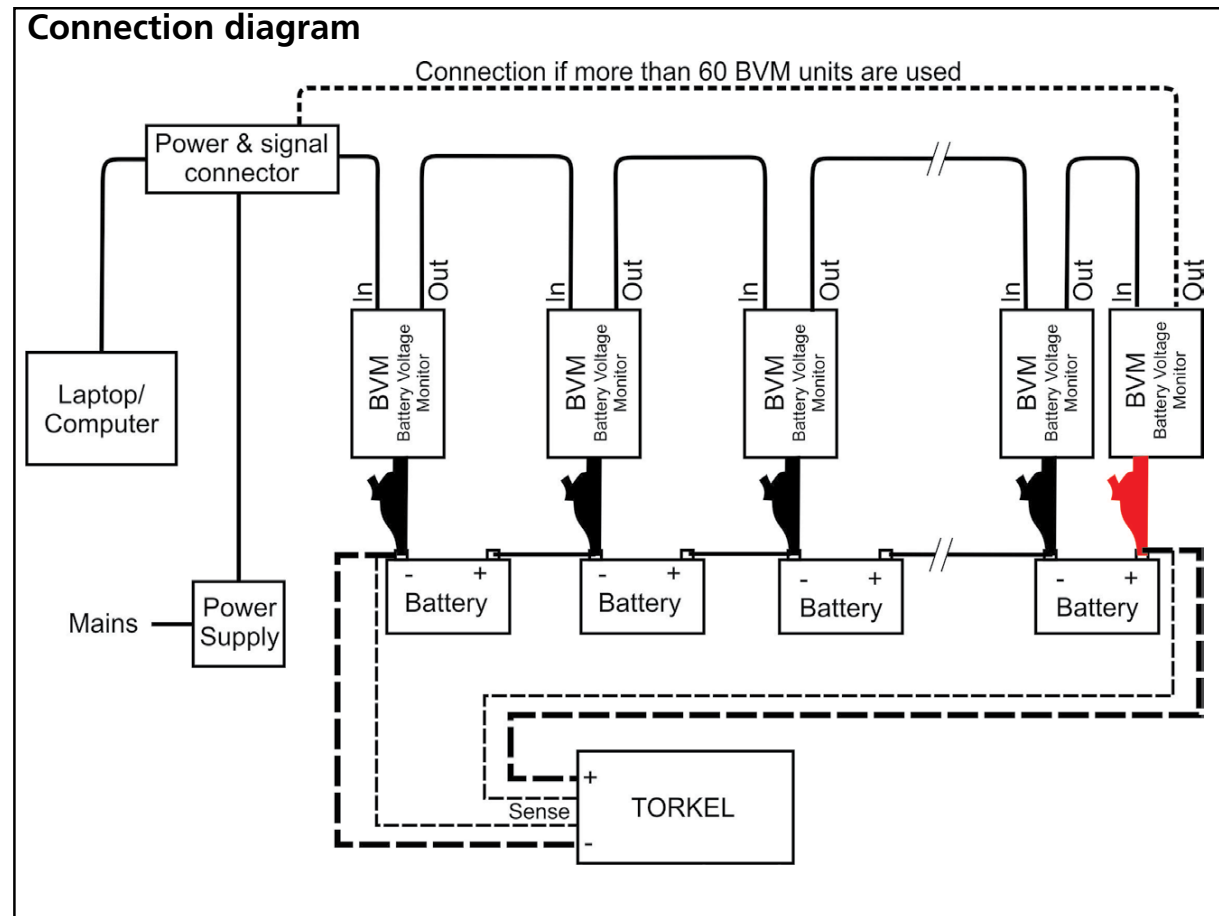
Connection diagram

Connection if more than 60 BVM units are used

Power & signal connector

Laptop/ Computer

Mains

Power Supply

In Out
BVM Battery Voltage Monitor

In Out
BVM Battery Voltage Monitor

In Out
BVM Battery Voltage Monitor

In Out
BVM Battery Voltage Monitor

In Out
BVM Battery Voltage Monitor

- + Battery

- + Battery

- + Battery

- + Battery

+
Sense
-
TORKEL